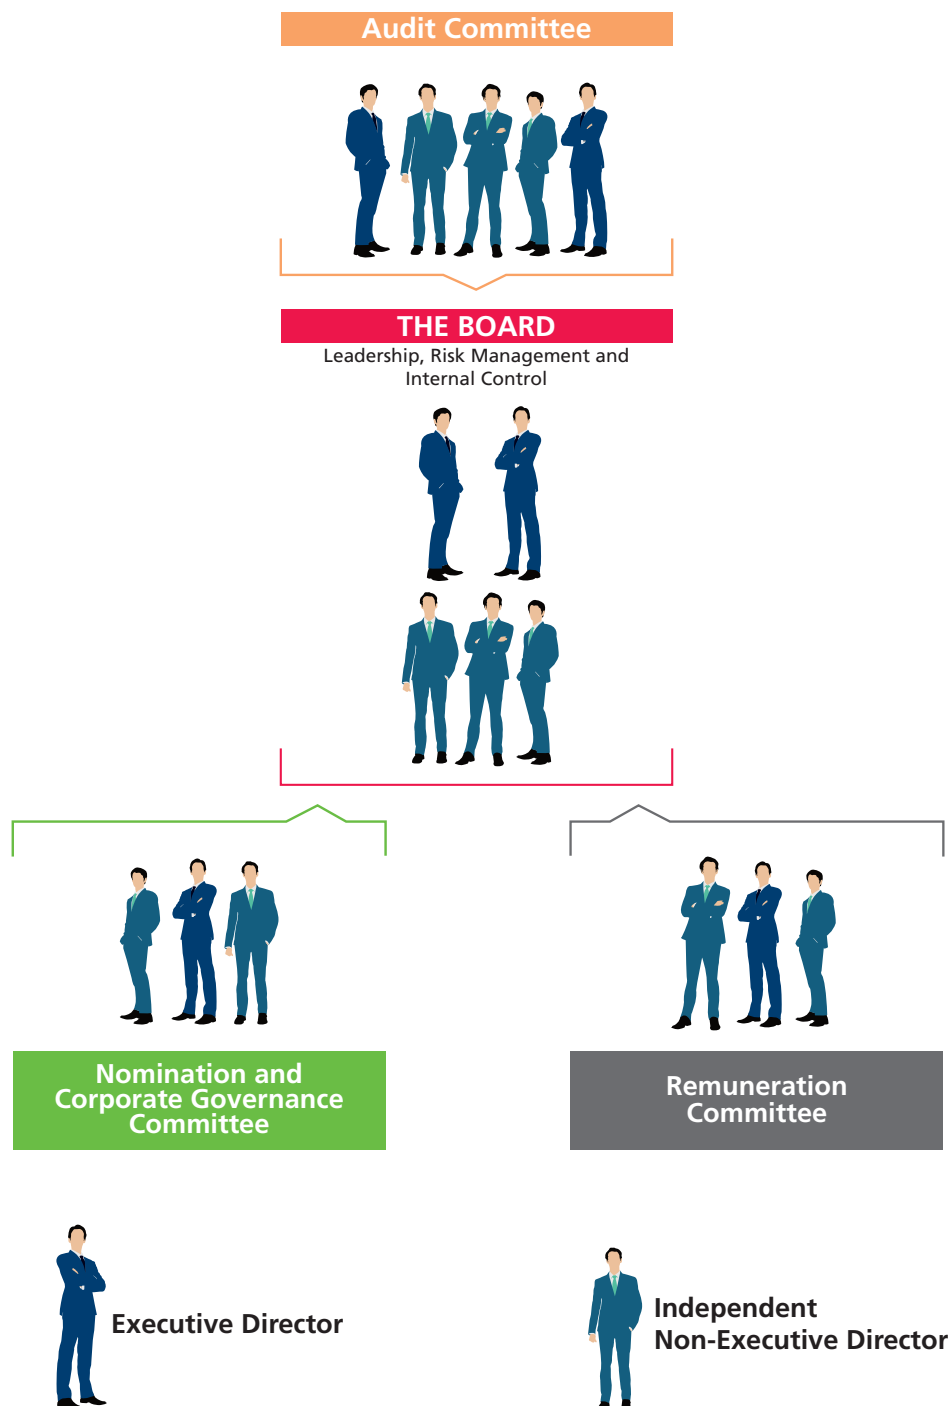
Audit Committee

THE BOARD
Leadership, Risk Management and Internal Control

Nomination and Corporate Governance Committee

Remuneration Committee

Executive Director

Independent Non-Executive Director